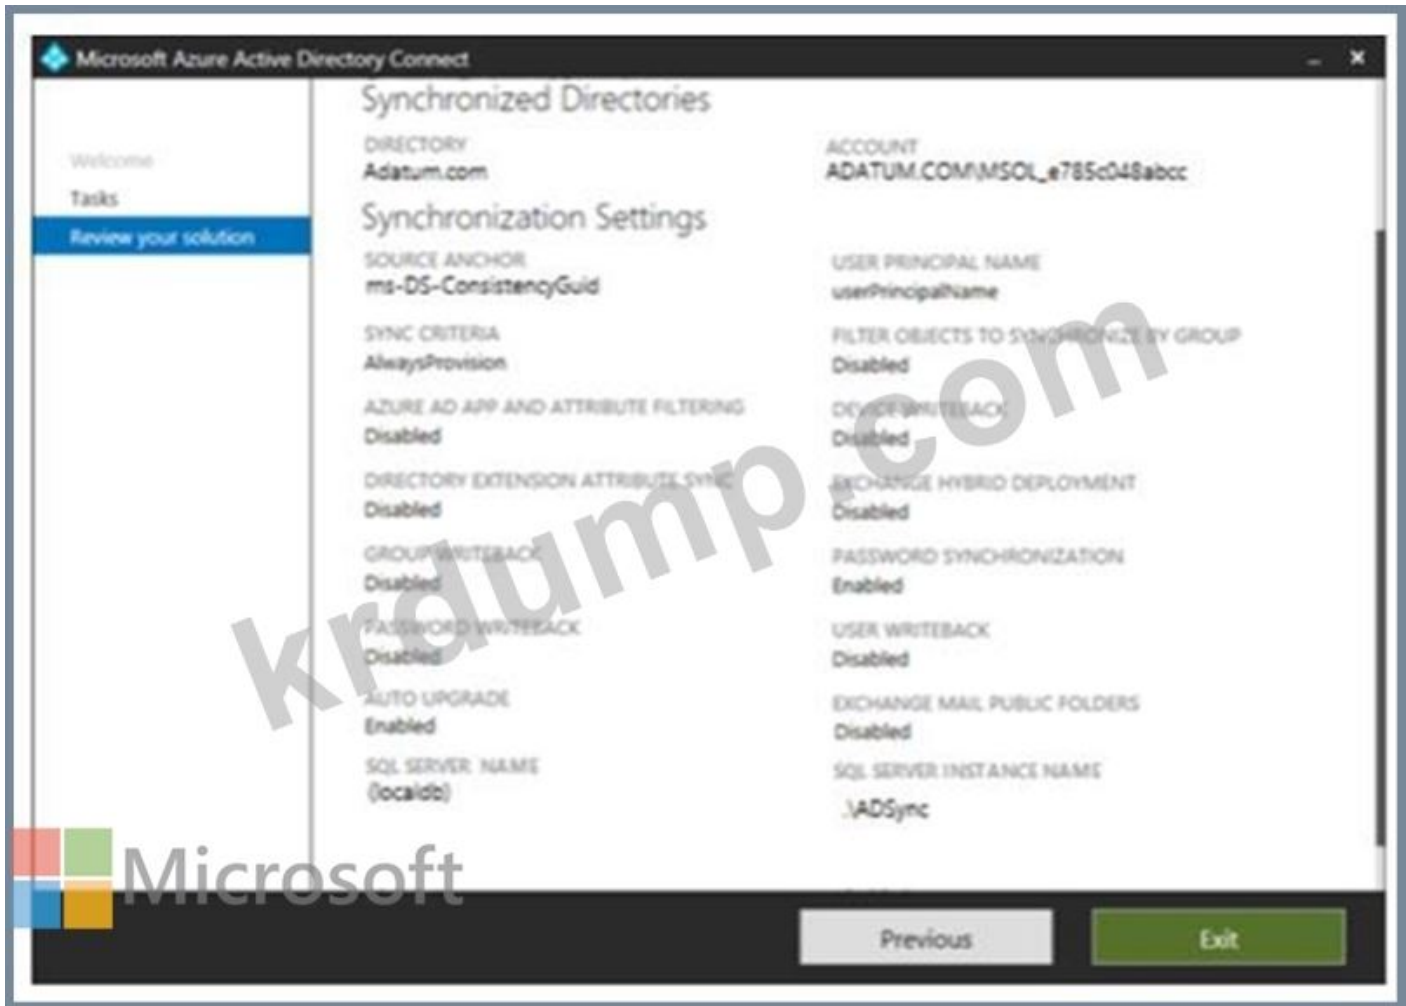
Microsoft Azure Active Directory Connect

Welcome
Tasks
Review your solution

Synchronized Directories

DIRECTORY
Adatum.com

ACCOUNT
ADATUM.COM\MSOL_e785c048abcc

Synchronization Settings

SOURCE ANCHOR
ms-DS-ConsistencyGuid

USER PRINCIPAL NAME
userPrincipalName

SYNC CRITERIA
AlwaysProvision

FILTER OBJECTS TO SYNCHRONIZE BY GROUP
Disabled

AZURE AD APP AND ATTRIBUTE FILTERING
Disabled

DEVICE WRITEBACK
Disabled

DIRECTORY EXTENSION ATTRIBUTE SYNC
Disabled

EXCHANGE HYBRID DEPLOYMENT
Disabled

GROUP WRITEBACK
Disabled

PASSWORD SYNCHRONIZATION
Enabled

PASSWORD WRITEBACK
Disabled

USER WRITEBACK
Disabled

AUTO UPGRADE
Enabled

EXCHANGE MAIL PUBLIC FOLDERS
Disabled

SQL SERVER NAME
(localdb)

SQL SERVER INSTANCE NAME
.\ADSync

krdump.com

Microsoft

Previous
Exit